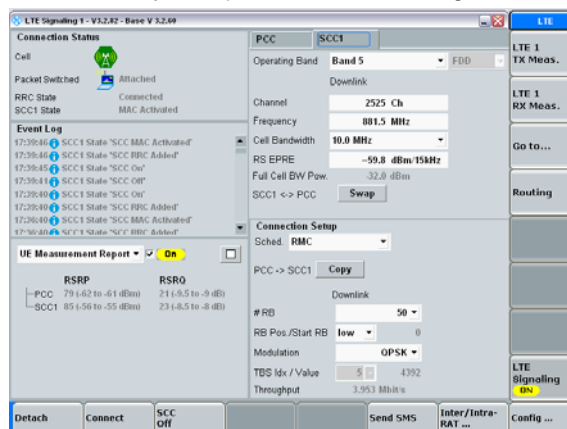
LTE Signaling 1 - V3.2.82 - Base V 3.2.60

LTE

Connection Status

Cell

Packet Switched Attached

RRC State Connected

SCC1 State MAC Activated

Event Log

17:39:46 SCC1 State 'SCC MAC Activated'

17:39:46 SCC1 State 'SCC RRC Added'

17:39:45 SCC1 State 'SCC On'

17:39:41 SCC1 State 'SCC Off'

17:39:40 SCC1 State 'SCC On'

17:39:40 SCC1 State 'SCC RRC Added'

17:36:40 SCC1 State 'SCC MAC Activated'

17:36:40 SCC1 State 'SCC RRC Added'

UE Measurement Report On

RSRP RSRQ

PCC 79 (-62 to -61 dBm) 21 (-9.5 to -9 dB)

SCC1 85 (-56 to -55 dBm) 23 (-8.5 to -8 dB)

PCC SCC1

Operating Band Band 5 FDD

Downlink

Channel 2525 Ch

Frequency 881.5 MHz

Cell Bandwidth 10.0 MHz

RS EPRE -59.8 dBm/15kHz

Full Cell BW Pow. -32.0 dBm

SCC1 <-> PCC Swap

Connection Setup

Sched. RMC

PCC -> SCC1 Copy

Downlink

# RB 50

RB Pos./Start RB low 0

Modulation QPSK

TBS Idx / Value 5 4392

Throughput 3.953 Mbit/s

LTE 1 TX Meas.

LTE 1 RX Meas.

Go to...

Routing

LTE Signaling ON

Detach

Connect

SCC Off

Send SMS

Inter/Intra-RAT ...

Config ...